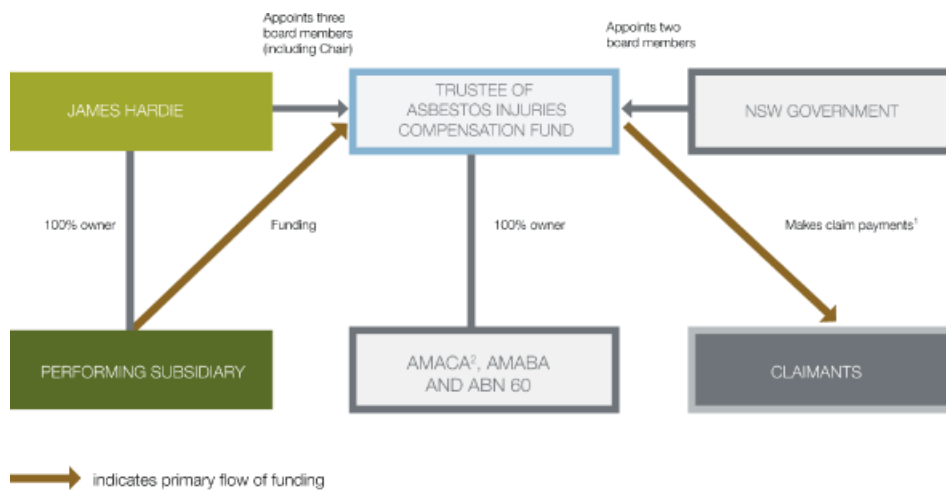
Appoints three board members (including Chair)

Appoints two board members

JAMES HARDIE

TRUSTEE OF ASBESTOS INJURIES COMPENSATION FUND

NSW GOVERNMENT

100% owner

Funding

100% owner

Makes claim payments$^1$

PERFORMING SUBSIDIARY

AMACA$^2$, AMABA AND ABN 60

CLAIMANTS

indicates primary flow of funding